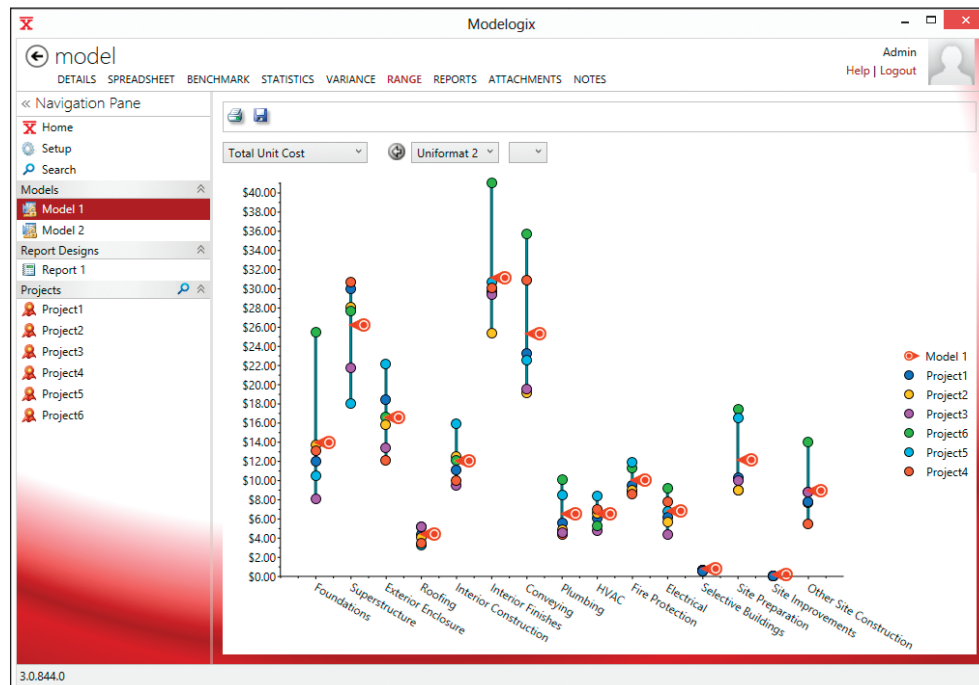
Modelogix

model

DETAILS SPREADSHEET BENCHMARK STATISTICS VARIANCE RANGE REPORTS ATTACHMENTS NOTES

Admin
Help | Logout

« Navigation Pane
Home
Setup
Search
Models
Model 1
Model 2
Report Designs
Report 1
Projects
Project1
Project2
Project3
Project4
Project5
Project6

Total Unit Cost
Uniformat 2

$40.00
$38.00
$36.00
$34.00
$32.00
$30.00
$28.00
$26.00
$24.00
$22.00
$20.00
$18.00
$16.00
$14.00
$12.00
$10.00
$8.00
$6.00
$4.00
$2.00
$0.00

Foundations
Superstructure
Exterior Enclosure
Roofing
Interior Construction
Interior Finishes
Conveying
Plumbing
HVAC
Fire Protection
Electrical
Selective Buildings
Site Preparation
Site Improvements
Other Site Construction

Model 1
Project1
Project2
Project3
Project6
Project5
Project4

3.0.844.0